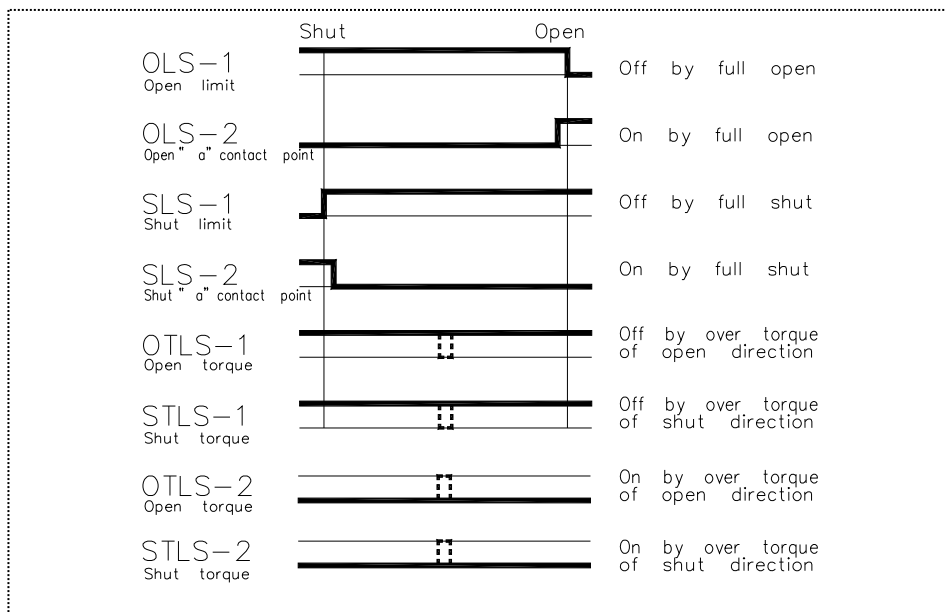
Shut Open

OLS−1
Open limit

Off by full open

OLS−2
Open " a" contact point

On by full open

SLS−1
Shut limit

Off by full shut

SLS−2
Shut " a" contact point

On by full shut

OTLS−1
Open torque

Off by over torque of open direction

STLS−1
Shut torque

Off by over torque of shut direction

OTLS−2
Open torque

On by over torque of open direction

STLS−2
Shut torque

On by over torque of shut direction